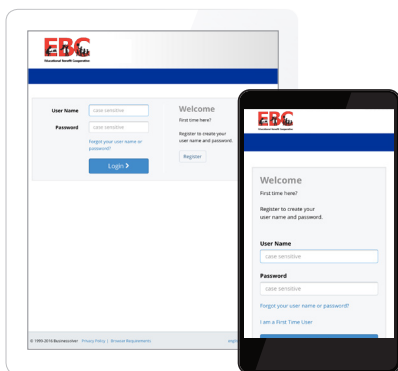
EBC
Educational Benefit Corporation

User Name
case sensitive
Password
case sensitive
Forgot your user name or password?
Login ›

Welcome
First time here?
Register to create your user name and password.
Register

© 1995-2016 Businessolver Privacy Policy | Browser Requirements

EBC
Educational Benefit Corporation

Welcome
First time here?
Register to create your user name and password.

User Name
case sensitive
Password
case sensitive
Forgot your user name or password?
I am a First Time User